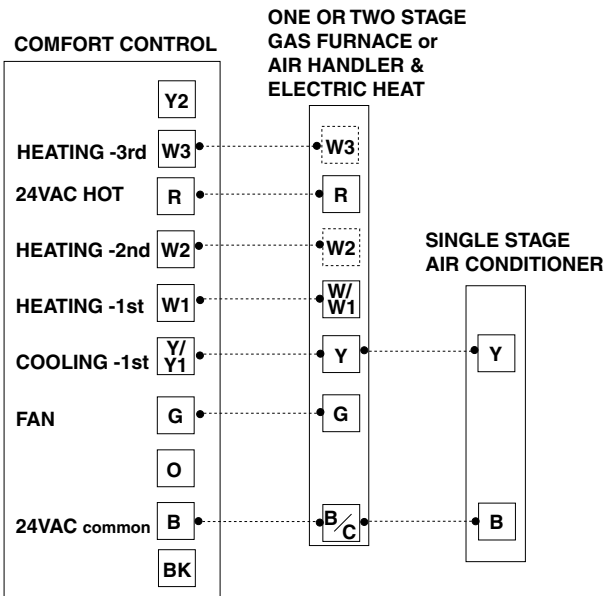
COMFORT CONTROL

Y2
HEATING -3rd W3
24VAC HOT R
HEATING -2nd W2
HEATING -1st W1
COOLING -1st Y/Y1
FAN G
O
24VAC common B
BK

ONE OR TWO STAGE GAS FURNACE or AIR HANDLER & ELECTRIC HEAT

W3
R
W2
W/W1
Y
G
B/C

SINGLE STAGE AIR CONDITIONER

Y
B